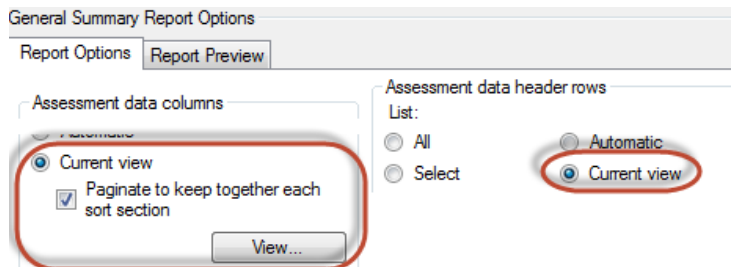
General Summary Report Options

Report Options | Report Preview

Assessment data columns

Automatic

Current view

Paginate to keep together each sort section

View...

Assessment data header rows

List:

All

Select

Automatic

Current view